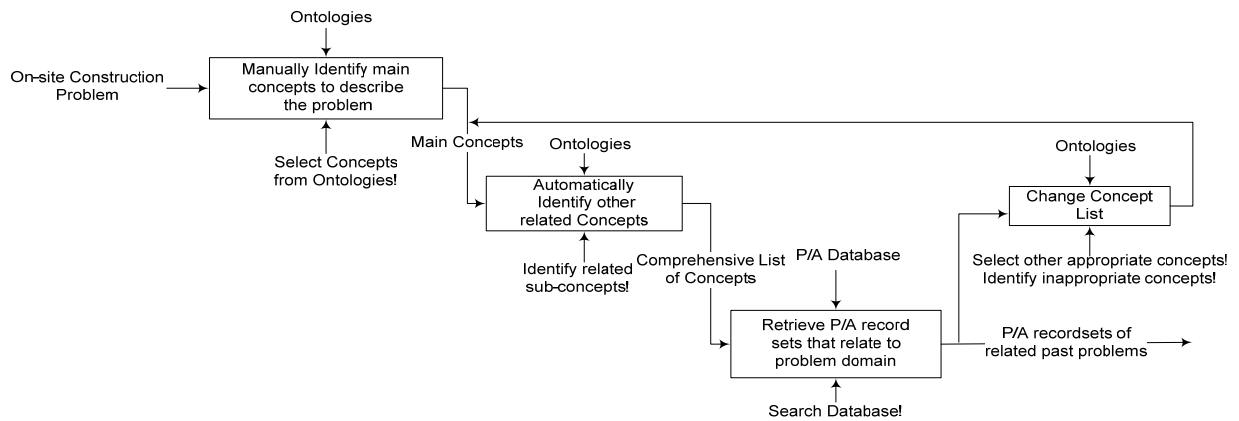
Ontologies

On-site Construction Problem

Manually Identify main concepts to describe the problem

Select Concepts from Ontologies!

Main Concepts

Ontologies

Automatically Identify other related Concepts

Identify related sub-concepts!

Comprehensive List of Concepts

P/A Database

Retrieve P/A record sets that relate to problem domain

Search Database!

P/A recordsets of related past problems

Ontologies

Change Concept List

Select other appropriate concepts! Identify inappropriate concepts!